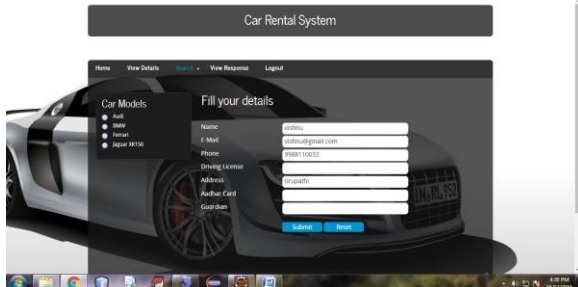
Car Rental System

Home View Details Search View Response Logout

Car Models
Audi
BMW
Ferrari
Jaguar XK150

Fill your details

Name vishnu
E-Mail vishnu@gmail.com
Phone 9988110033
Driving License
Address tirupathi
Aadhar Card
Guardian

Submit Reset

LN RL 952

4:35 PM
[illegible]